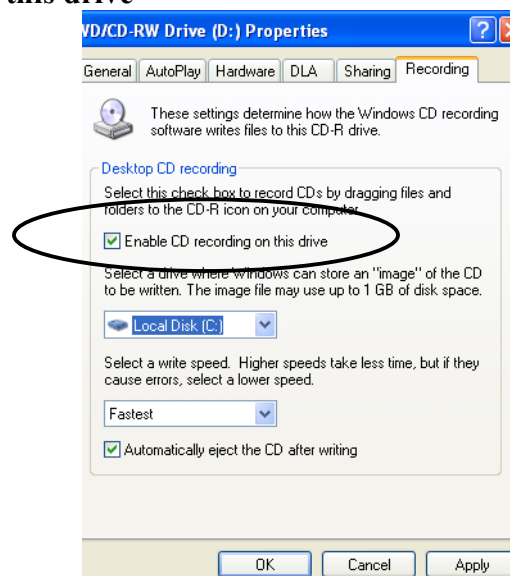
this drive

VD/CD-RW Drive (D:) Properties

General | AutoPlay | Hardware | DLA | Sharing | Recording

These settings determine how the Windows CD recording software writes files to this CD-R drive.

Desktop CD recording

Select this check box to record CDs by dragging files and folders to the CD-R icon on your computer.

☑ Enable CD recording on this drive

Select a drive where Windows can store an "image" of the CD to be written. The image file may use up to 1 GB of disk space.

Local Disk (C:)

Select a write speed. Higher speeds take less time, but if they cause errors, select a lower speed.

Fastest

☑ Automatically eject the CD after writing

OK | Cancel | Apply